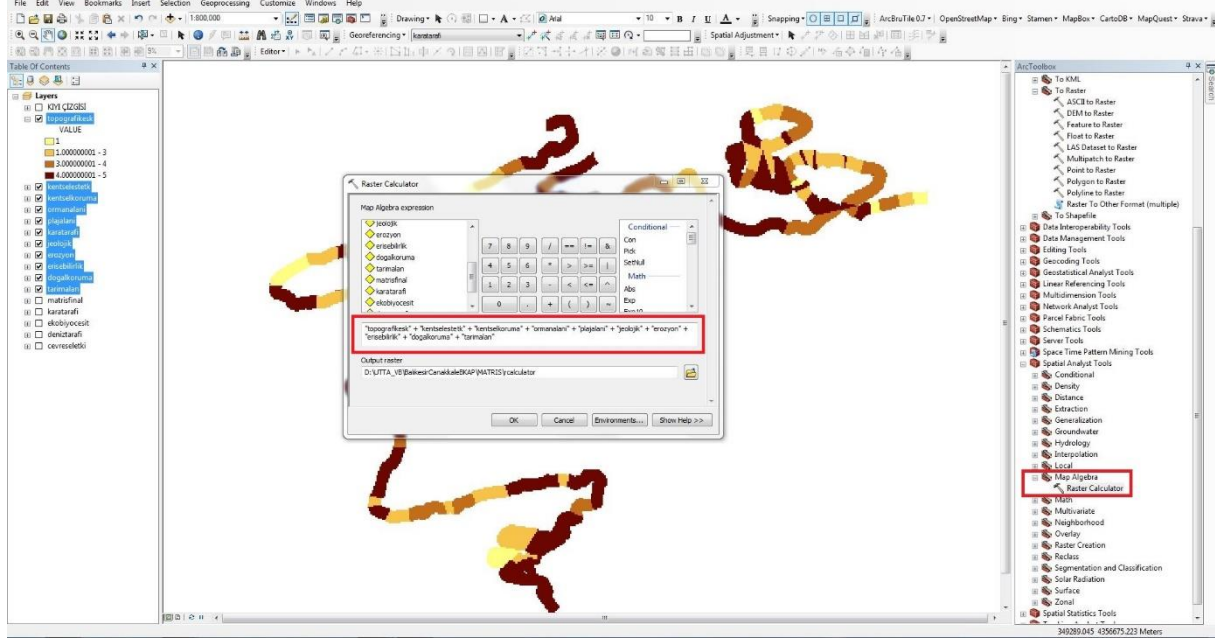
File Edit View Bookmarks Insert Selection Geoprocessing Customize Windows Help

1:800.000

Drawing Arial 10 B I U Snapping ArcBruTile 0.7 OpenStreetMap Bing Stamen MapBox CartoDB MapQuest Strava

Georeferencing karatarafi Spatial Adjustment

Editor

Table Of Contents

Layers
KIYI ÇIZGISI
topografikesk
VALUE
1
1.000000001 - 3
3.000000001 - 4
4.000000001 - 5
kentselestetk
kentselkoruma
ormanalani
plajalani
karatarafi
jeolojik
erozyon
erisebilirlik
dogalkoruma
tarimalani
matrisfinal
karatarafi
ekobiyocesit
deniztarafi
cevreseletki

Raster Calculator

Map Algebra expression

jeolojik
erozyon
erisebilirlik
dogalkoruma
tarimalani
matrisfinal
karatarafi
ekobiyocesit

7 8 9 / == != &
4 5 6 * > >= |
1 2 3 - < <= ^
0 . + ( ) ~

Conditional
Con
Pick
SetNull
Math
Abs
Exp

"topografikesk" + "kentselestetk" + "kentselkoruma" + "ormanalani" + "plajalani" + "jeolojik" + "erozyon" + "erisebilirlik" + "dogalkoruma" + "tarimalani"

Output raster
D:\LITTA_V8\BalikesirCanakkaleBKAP\MATRIS\rcalculator

OK Cancel Environments... Show Help >>

ArcToolbox
To KML
To Raster
ASCII to Raster
DEM to Raster
Feature to Raster
Float to Raster
LAS Dataset to Raster
Multipatch to Raster
Point to Raster
Polygon to Raster
Polyline to Raster
Raster To Other Format (multiple)
To Shapefile
Data Interoperability Tools
Data Management Tools
Editing Tools
Geocoding Tools
Geostatistical Analyst Tools
Linear Referencing Tools
Multidimension Tools
Network Analyst Tools
Parcel Fabric Tools
Schematics Tools
Server Tools
Space Time Pattern Mining Tools
Spatial Analyst Tools
Conditional
Density
Distance
Extraction
Generalization
Groundwater
Hydrology
Interpolation
Local
Map Algebra
Raster Calculator
Math
Multivariate
Neighborhood
Overlay
Raster Creation
Reclass
Segmentation and Classification
Solar Radiation
Surface
Zonal
Spatial Statistics Tools

349289.045 4356675.223 Meters